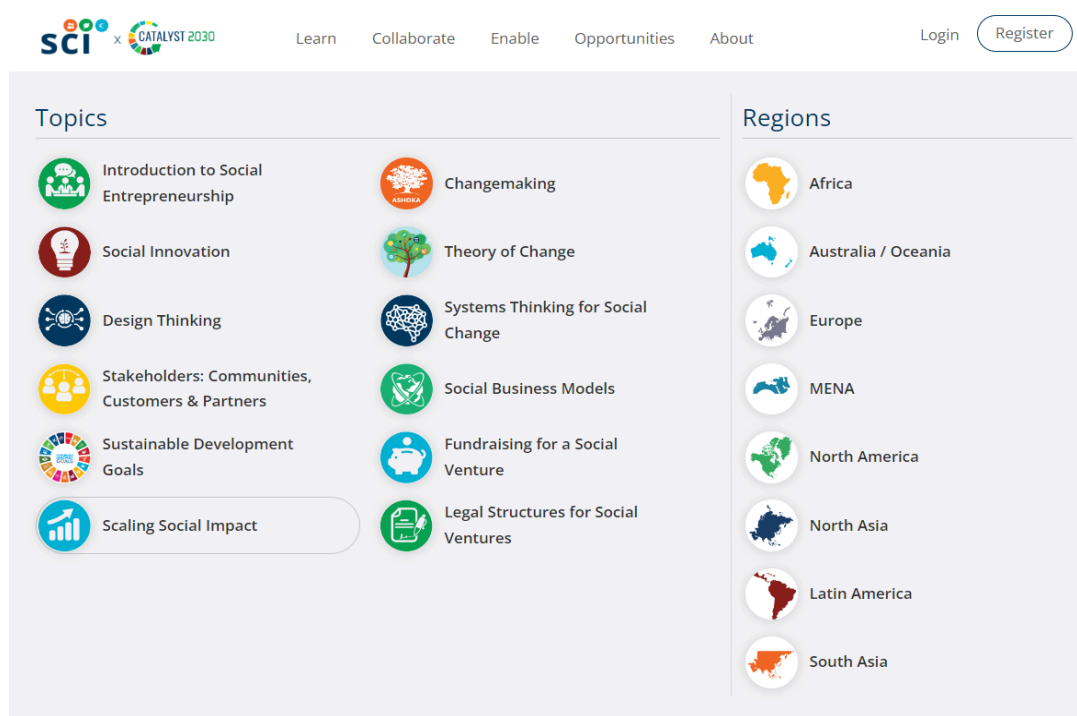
SCI x CATALYST 2030

Learn Collaborate Enable Opportunities About

Login Register

Topics

Introduction to Social Entrepreneurship

Changemaking

ASHOKA

Social Innovation

Theory of Change

Design Thinking

Systems Thinking for Social Change

Stakeholders: Communities, Customers & Partners

Social Business Models

Sustainable Development Goals

Fundraising for a Social Venture

Scaling Social Impact

Legal Structures for Social Ventures

Regions

Africa

Australia / Oceania

Europe

MENA

North America

North Asia

Latin America

South Asia